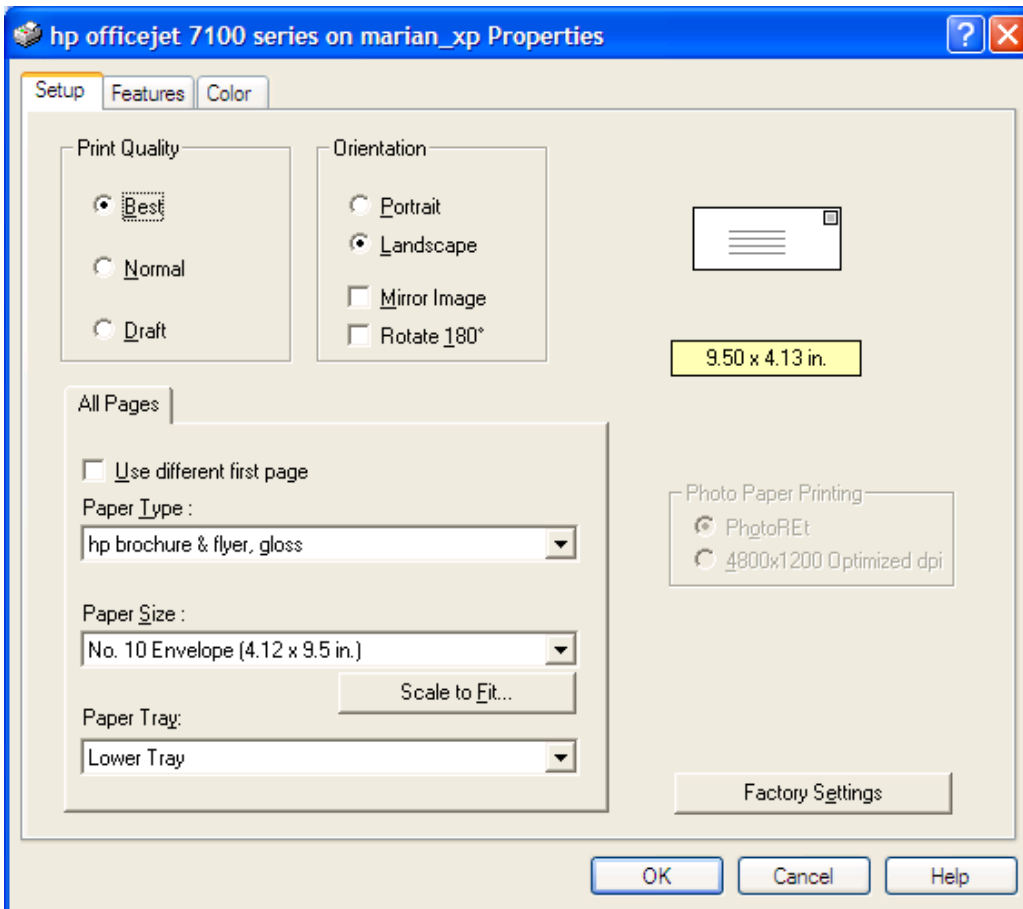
hp officejet 7100 series on marian_xp Properties

Setup
Features
Color

Print Quality
Best
Normal
Draft

Orientation
Portrait
Landscape
Mirror Image
Rotate 180°

9.50 x 4.13 in.

All Pages

Use different first page

Paper Type :
hp brochure & flyer, gloss

Paper Size :
No. 10 Envelope (4.12 x 9.5 in.)

Scale to Fit...

Paper Tray:
Lower Tray

Photo Paper Printing
PhotoREt
4800x1200 Optimized dpi

Factory Settings

OK
Cancel
Help